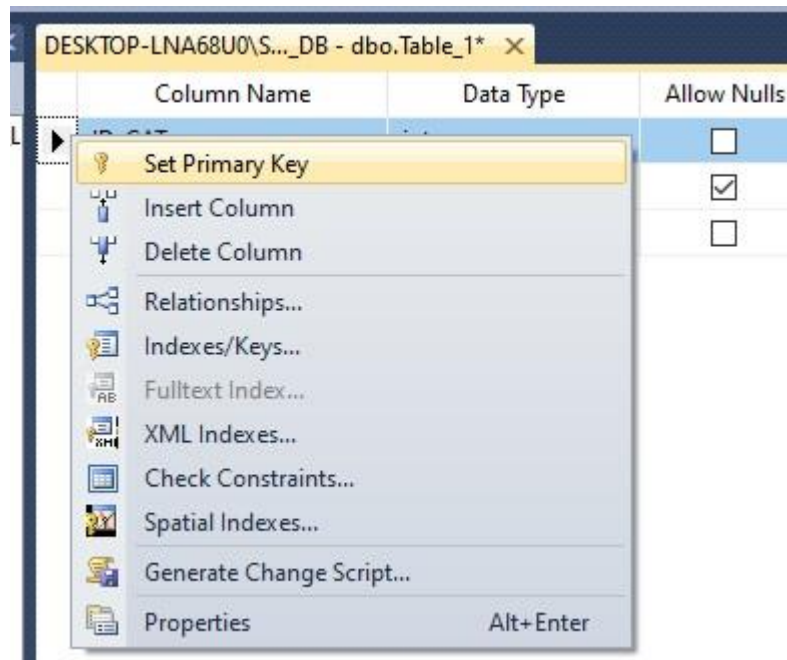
DESKTOP-LNA68U0\S..._DB - dbo.Table_1* ×

| Column Name | Data Type | Allow Nulls |
|---|---|---|
| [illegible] | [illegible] | ☐ |
| | | ☑ |
| | | ☐ |

Set Primary Key
Insert Column
Delete Column
Relationships...
Indexes/Keys...
Fulltext Index...
XML Indexes...
Check Constraints...
Spatial Indexes...
Generate Change Script...
Properties Alt+Enter